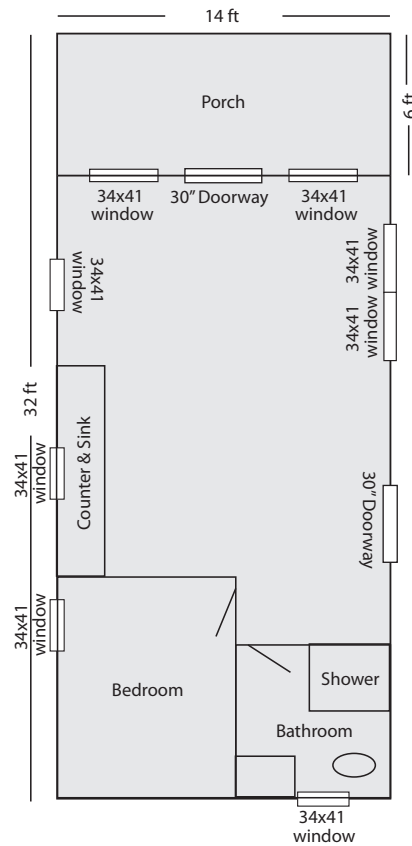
14 ft

6 ft

Porch

34x41 window

30" Doorway

34x41 window

34x41 window

34x41 window

34x41 window

32 ft

34x41 window

Counter & Sink

30" Doorway

34x41 window

Bedroom

Shower

Bathroom

34x41 window